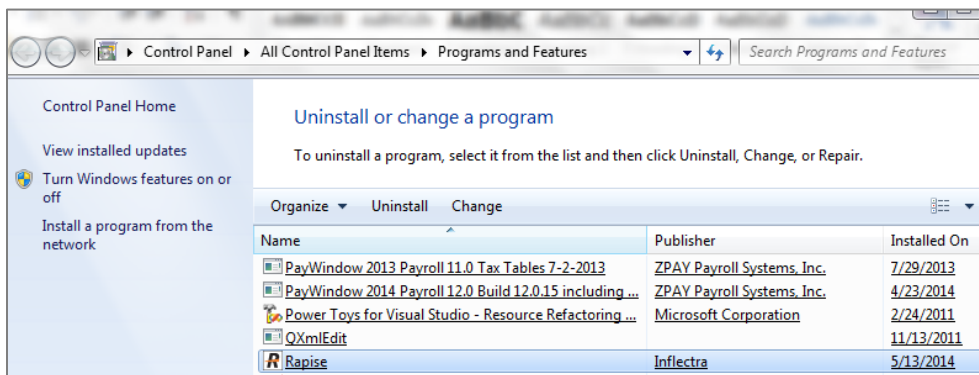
Control Panel ▸ All Control Panel Items ▸ Programs and Features

Search Programs and Features

Control Panel Home

View installed updates

Turn Windows features on or off

Install a program from the network

Uninstall or change a program

To uninstall a program, select it from the list and then click Uninstall, Change, or Repair.

Organize ▾ Uninstall Change

| Name | Publisher | Installed On |
|---|---|---|
| PayWindow 2013 Payroll 11.0 Tax Tables 7-2-2013 | ZPAY Payroll Systems, Inc. | 7/29/2013 |
| PayWindow 2014 Payroll 12.0 Build 12.0.15 including ... | ZPAY Payroll Systems, Inc. | 4/23/2014 |
| Power Toys for Visual Studio - Resource Refactoring ... | Microsoft Corporation | 2/24/2011 |
| QXmlEdit | | 11/13/2011 |
| Rapise | Inflectra | 5/13/2014 |